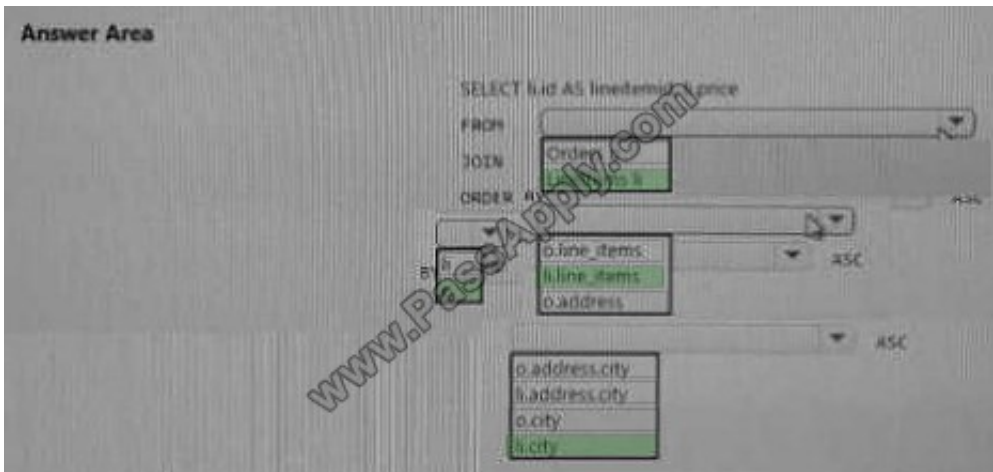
Answer Area

SELECT li.id AS lineitemid, li.price

FROM

Orders
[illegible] li

JOIN

ORDER BY

ASC

o.line_items
li.line_items
o.address

BY

ASC

ASC

o.address.city
li.address.city
o.city
li.city

www.PassApply.com